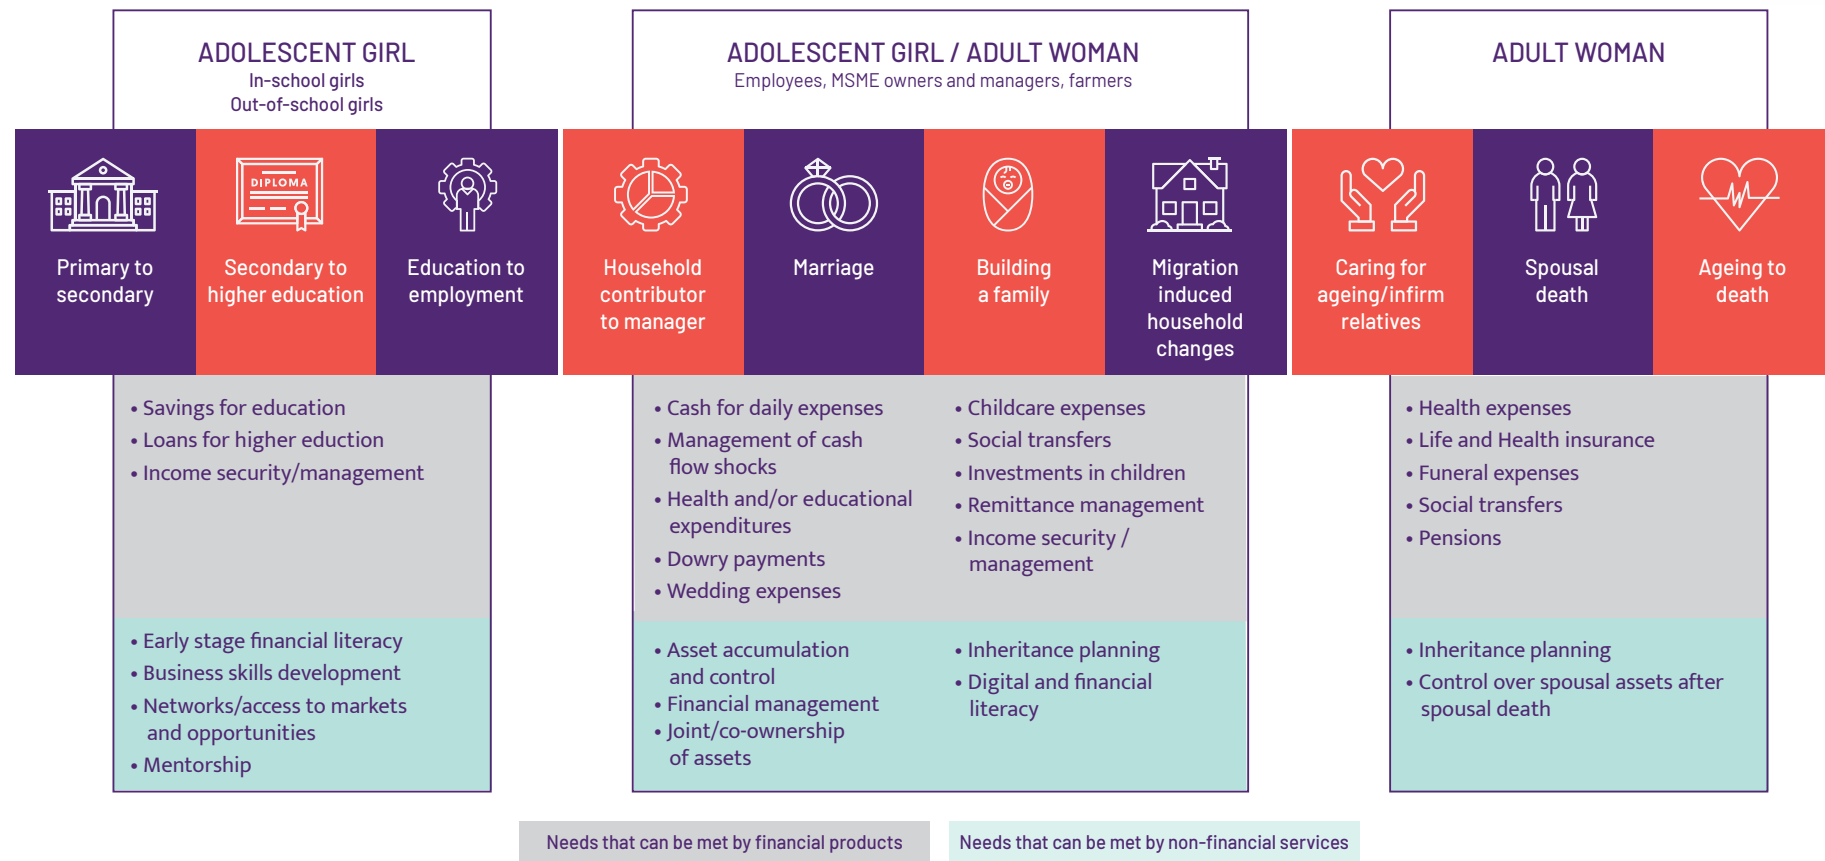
ADOLESCENT GIRL
In-school girls
Out-of-school girls

ADOLESCENT GIRL / ADULT WOMAN
Employees, MSME owners and managers, farmers

ADULT WOMAN

DIPLOMA

Primary to secondary

Secondary to higher education

Education to employment

Household contributor to manager

Marriage

Building a family

Migration induced household changes

Caring for ageing/infirm relatives

Spousal death

Ageing to death

• Savings for education
• Loans for higher eduction
• Income security/management

• Early stage financial literacy
• Business skills development
• Networks/access to markets and opportunities
• Mentorship

• Cash for daily expenses
• Management of cash flow shocks
• Health and/or educational expenditures
• Dowry payments
• Wedding expenses

• Childcare expenses
• Social transfers
• Investments in children
• Remittance management
• Income security / management

• Asset accumulation and control
• Financial management
• Joint/co-ownership of assets

• Inheritance planning
• Digital and financial literacy

• Health expenses
• Life and Health insurance
• Funeral expenses
• Social transfers
• Pensions

• Inheritance planning
• Control over spousal assets after spousal death

Needs that can be met by financial products

Needs that can be met by non-financial services